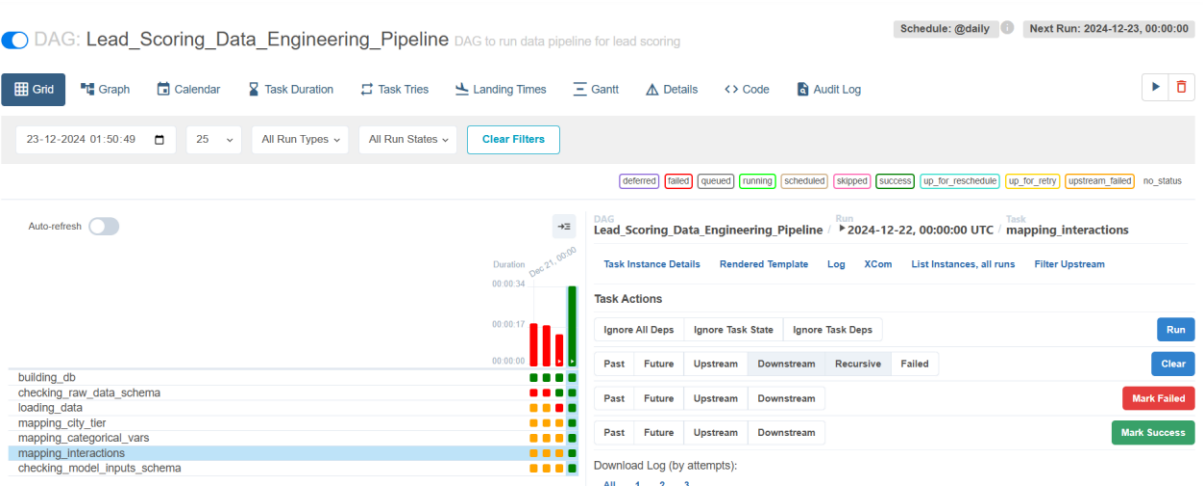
DAG: Lead_Scoring_Data_Engineering_Pipeline DAG to run data pipeline for lead scoring

Schedule: @daily

Next Run: 2024-12-23, 00:00:00

Grid
Graph
Calendar
Task Duration
Task Tries
Landing Times
Gantt
Details
Code
Audit Log

23-12-2024 01:50:49

25

All Run Types

All Run States

Clear Filters

deferred failed queued running scheduled skipped success up_for_reschedule up_for_retry upstream_failed no_status

Auto-refresh

Duration

Dec 21, 00:00

00:00:34
00:00:17
00:00:00

building_db
checking_raw_data_schema
loading_data
mapping_city_tier
mapping_categorical_vars
mapping_interactions
checking_model_inputs_schema

DAG
Lead_Scoring_Data_Engineering_Pipeline /
Run
2024-12-22, 00:00:00 UTC /
Task
mapping_interactions

Task Instance Details
Rendered Template
Log
XCom
List Instances, all runs
Filter Upstream

Task Actions

Ignore All Deps
Ignore Task State
Ignore Task Deps
Run

Past
Future
Upstream
Downstream
Recursive
Failed
Clear

Past
Future
Upstream
Downstream
Mark Failed

Past
Future
Upstream
Downstream
Mark Success

Download Log (by attempts):

All 1 2 3